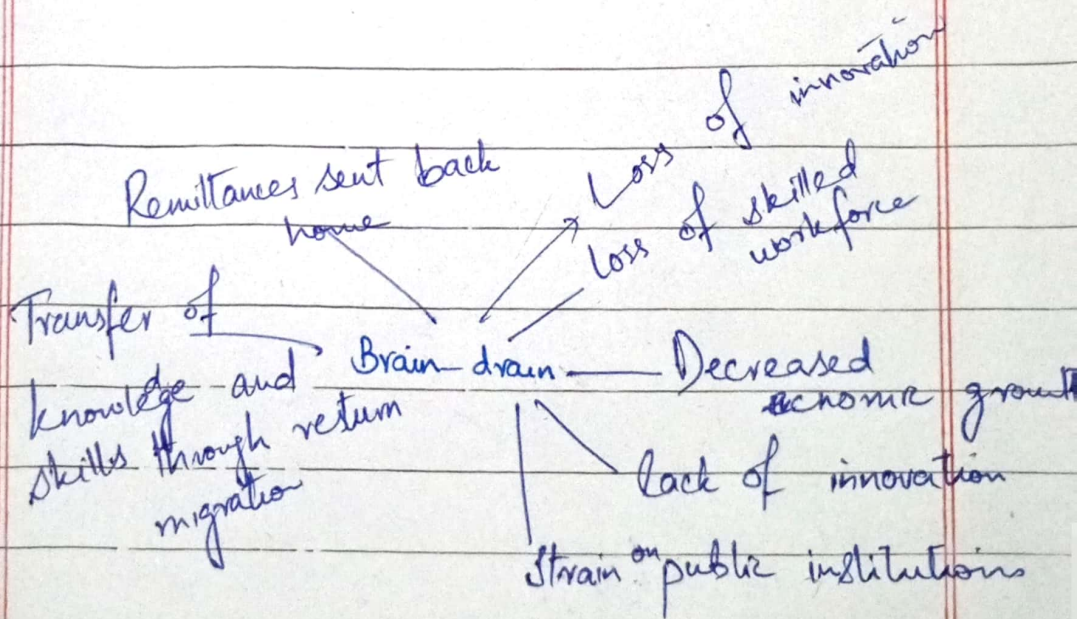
Remittances sent back home

Loss of innovation

Loss of skilled workforce

Transfer of knowledge and skills through return migration

Brain drain

Decreased economic growth

Lack of innovation

Strain on public institutions